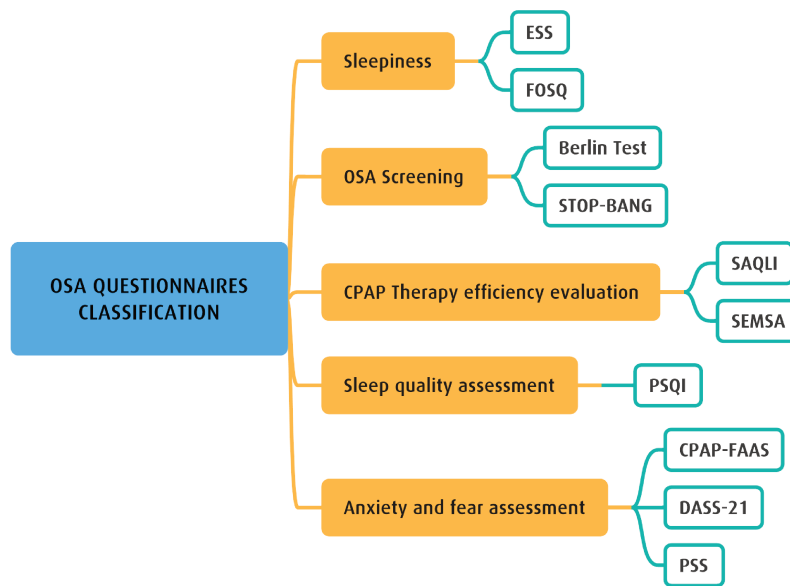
OSA QUESTIONNAIRES CLASSIFICATION

Sleepiness
ESS
FOSQ

OSA Screening
Berlin Test
STOP-BANG

CPAP Therapy efficiency evaluation
SAQLI
SEMSA

Sleep quality assessment
PSQI

Anxiety and fear assessment
CPAP-FAAS
DASS-21
PSS